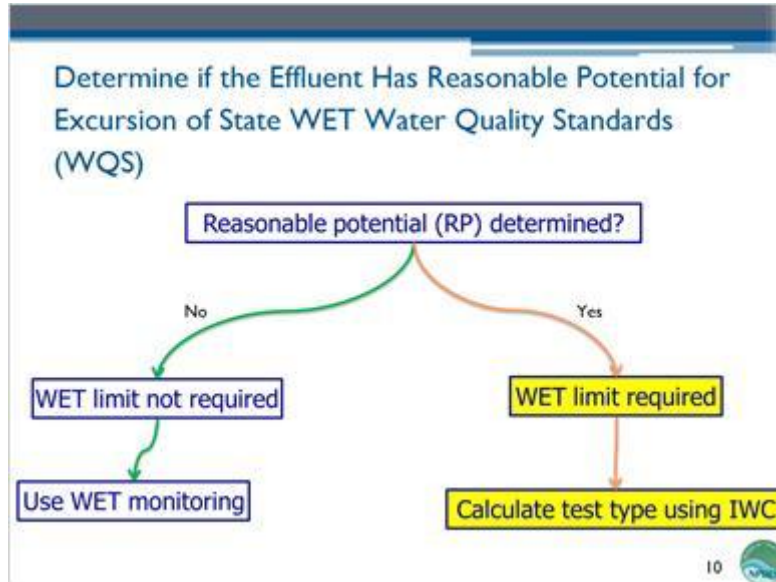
Determine if the Effluent Has Reasonable Potential for Excursion of State WET Water Quality Standards (WQS)

Reasonable potential (RP) determined?

No

Yes

WET limit not required

WET limit required

Use WET monitoring

Calculate test type using IWC

10